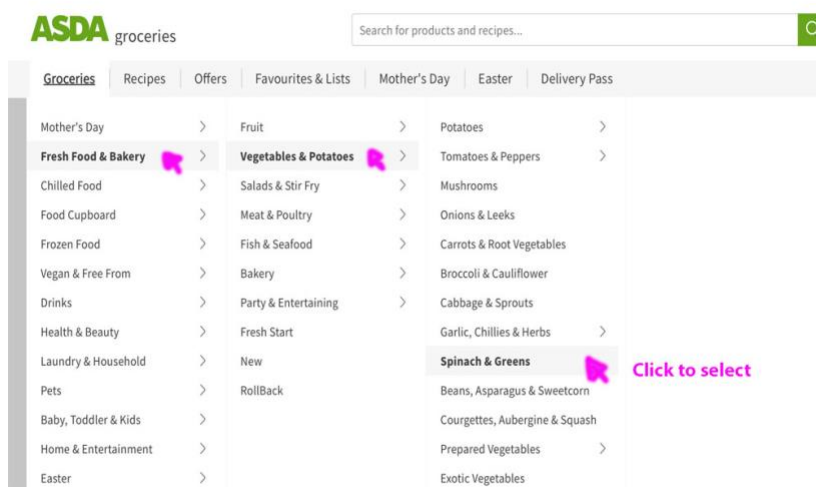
ASDA groceries

Search for products and recipes...

Groceries | Recipes | Offers | Favourites & Lists | Mother's Day | Easter | Delivery Pass

Mother's Day >
Fresh Food & Bakery >
Chilled Food >
Food Cupboard >
Frozen Food >
Vegan & Free From >
Drinks >
Health & Beauty >
Laundry & Household >
Pets >
Baby, Toddler & Kids >
Home & Entertainment >
Easter >

Fruit >
Vegetables & Potatoes >
Salads & Stir Fry >
Meat & Poultry >
Fish & Seafood >
Bakery >
Party & Entertaining >
Fresh Start
New
RollBack

Potatoes >
Tomatoes & Peppers >
Mushrooms
Onions & Leeks
Carrots & Root Vegetables
Broccoli & Cauliflower
Cabbage & Sprouts
Garlic, Chillies & Herbs >
Spinach & Greens
Beans, Asparagus & Sweetcorn
Courgettes, Aubergine & Squash
Prepared Vegetables >
Exotic Vegetables

Click to select